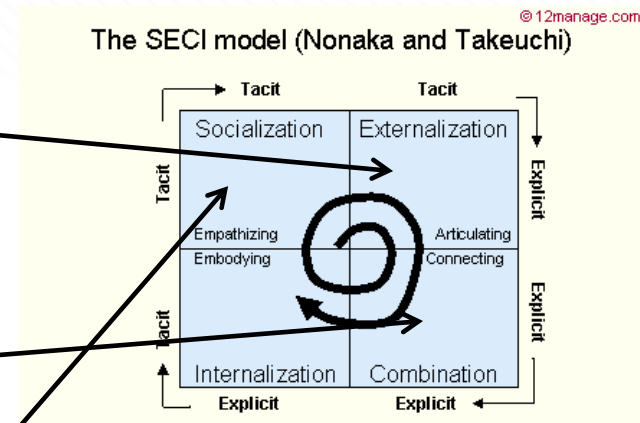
© 12manage.com

The SECI model (Nonaka and Takeuchi)

Tacit

Tacit

Socialization

Externalization

Tacit

Explicit

Empathizing

Articulating

Embodying

Connecting

Tacit

Explicit

Internalization

Combination

Explicit

Explicit